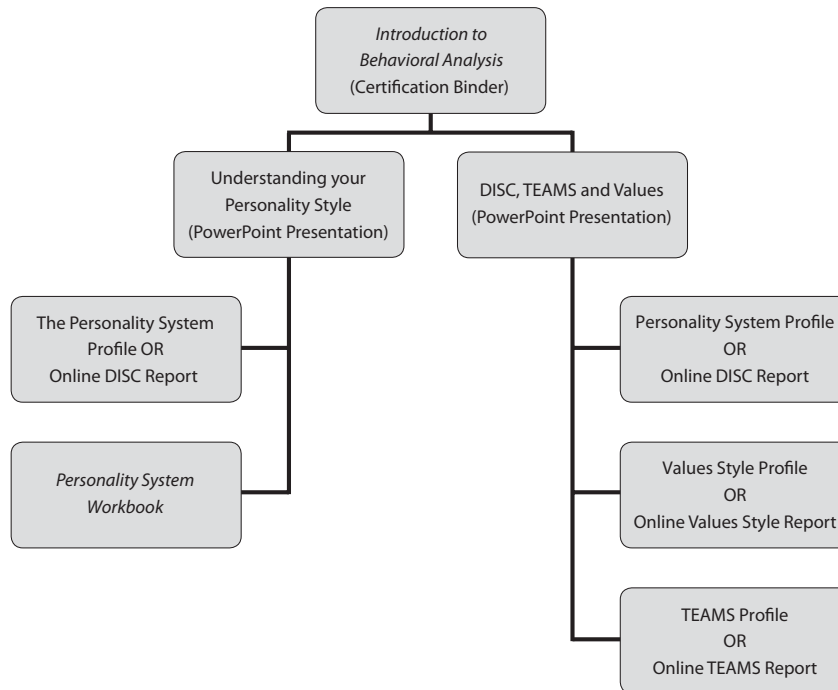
Introduction to Behavioral Analysis (Certification Binder)

Understanding your Personality Style (PowerPoint Presentation)

DISC, TEAMS and Values (PowerPoint Presentation)

The Personality System Profile OR Online DISC Report

Personality System Workbook

Personality System Profile OR Online DISC Report

Values Style Profile OR Online Values Style Report

TEAMS Profile OR Online TEAMS Report